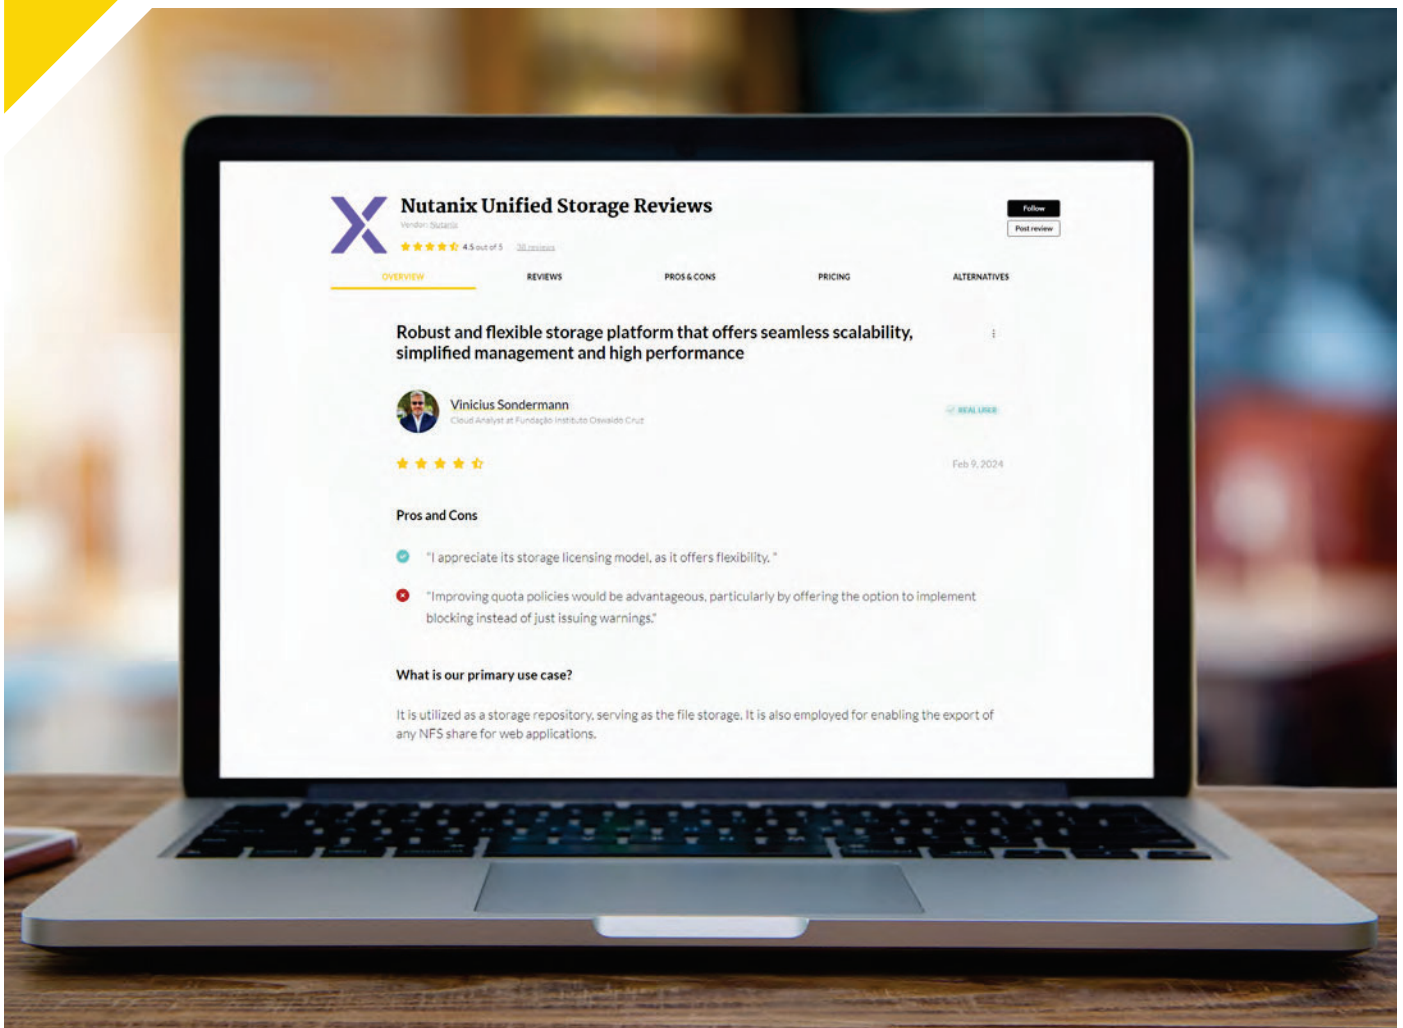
Nutanix Unified Storage Reviews

Vendor: Nutanix

4.5 out of 5 38 reviews

Follow

Post review

OVERVIEW

REVIEWS

PROS & CONS

PRICING

ALTERNATIVES

Robust and flexible storage platform that offers seamless scalability, simplified management and high performance

Vinicius Sondermann

Cloud Analyst at Fundação Instituto Oswaldo Cruz

REAL USER

Feb 9, 2024

Pros and Cons

"I appreciate its storage licensing model, as it offers flexibility."

"Improving quota policies would be advantageous, particularly by offering the option to implement blocking instead of just issuing warnings."

What is our primary use case?

It is utilized as a storage repository, serving as the file storage. It is also employed for enabling the export of any NFS share for web applications.